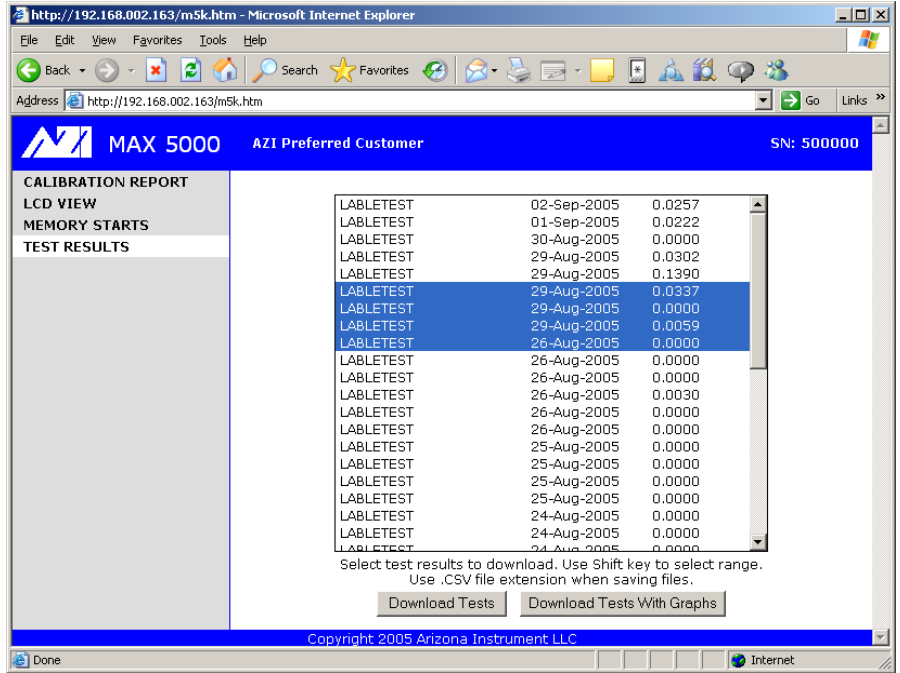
http://192.168.002.163/m5k.htm - Microsoft Internet Explorer

File Edit View Favorites Tools Help

Back Search Favorites

Address http://192.168.002.163/m5k.htm Go Links »

AZI MAX 5000 AZI Preferred Customer SN: 500000

CALIBRATION REPORT
LCD VIEW
MEMORY STARTS
TEST RESULTS

| | | |
|---|---|---|
| LABLETEST | 02-Sep-2005 | 0.0257 |
| LABLETEST | 01-Sep-2005 | 0.0222 |
| LABLETEST | 30-Aug-2005 | 0.0000 |
| LABLETEST | 29-Aug-2005 | 0.0302 |
| LABLETEST | 29-Aug-2005 | 0.1390 |
| LABLETEST | 29-Aug-2005 | 0.0337 |
| LABLETEST | 29-Aug-2005 | 0.0000 |
| LABLETEST | 29-Aug-2005 | 0.0059 |
| LABLETEST | 26-Aug-2005 | 0.0000 |
| LABLETEST | 26-Aug-2005 | 0.0000 |
| LABLETEST | 26-Aug-2005 | 0.0000 |
| LABLETEST | 26-Aug-2005 | 0.0030 |
| LABLETEST | 26-Aug-2005 | 0.0000 |
| LABLETEST | 26-Aug-2005 | 0.0000 |
| LABLETEST | 25-Aug-2005 | 0.0000 |
| LABLETEST | 25-Aug-2005 | 0.0000 |
| LABLETEST | 25-Aug-2005 | 0.0000 |
| LABLETEST | 25-Aug-2005 | 0.0000 |
| LABLETEST | 24-Aug-2005 | 0.0000 |
| LABLETEST | 24-Aug-2005 | 0.0000 |
| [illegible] | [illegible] | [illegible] |

Select test results to download. Use Shift key to select range. Use .CSV file extension when saving files.

Download Tests Download Tests With Graphs

Copyright 2005 Arizona Instrument LLC

Done Internet